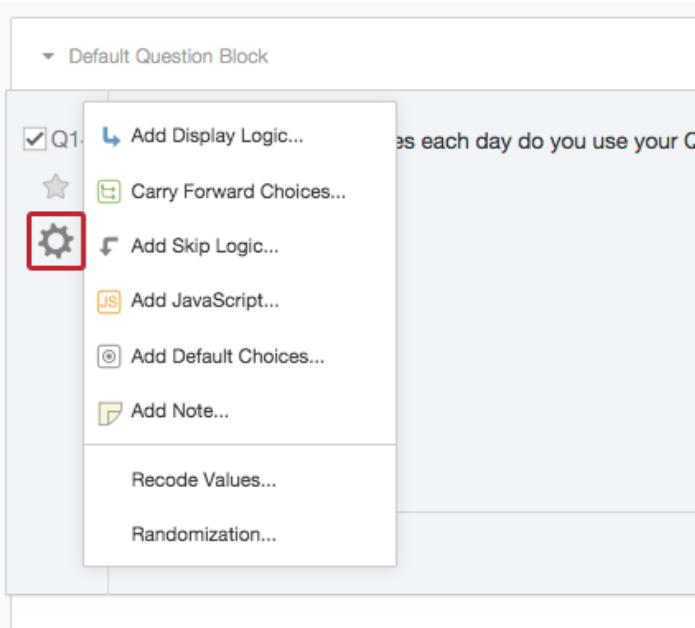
Default Question Block

Q1

es each day do you use your Q

Add Display Logic...

Carry Forward Choices...

Add Skip Logic...

JS Add JavaScript...

Add Default Choices...

Add Note...

Recode Values...

Randomization...